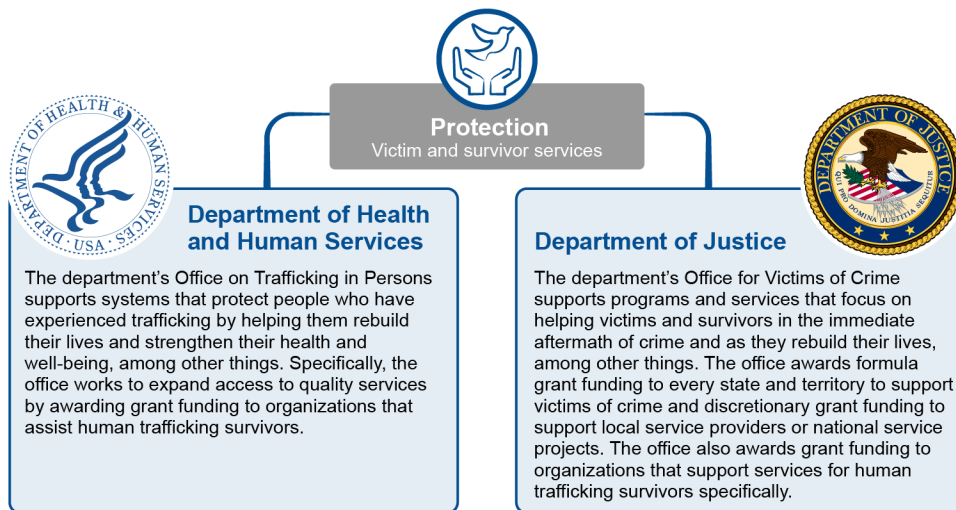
Protection
Victim and survivor services

DEPARTMENT OF HEALTH & HUMAN SERVICES · USA

Department of Health and Human Services

The department's Office on Trafficking in Persons supports systems that protect people who have experienced trafficking by helping them rebuild their lives and strengthen their health and well-being, among other things. Specifically, the office works to expand access to quality services by awarding grant funding to organizations that assist human trafficking survivors.

DEPARTMENT OF JUSTICE
QUI PRO DOMINA JUSTITIA SEQUITUR

Department of Justice

The department's Office for Victims of Crime supports programs and services that focus on helping victims and survivors in the immediate aftermath of crime and as they rebuild their lives, among other things. The office awards formula grant funding to every state and territory to support victims of crime and discretionary grant funding to support local service providers or national service projects. The office also awards grant funding to organizations that support services for human trafficking survivors specifically.